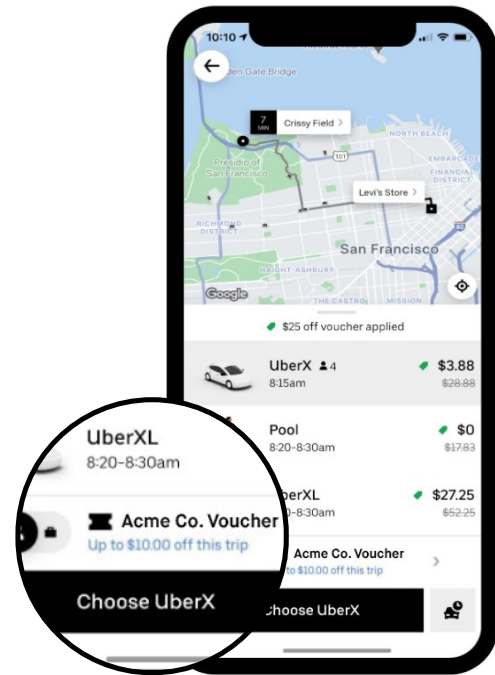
10:10

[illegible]den Gate Bridge

7 MIN

Crissy Field

NORTH BEACH

Presidio of San Francisco

101

EMBARCADERO

FINANCIAL DISTRICT

Levi's Store

RICHMOND DISTRICT

San Francisco

HAIGHT ASHBURY

Google

THE CASTRO

MISSION

$25 off voucher applied

UberX 4
8:15am
$3.88
$28.88

Pool
8:20-8:30am
$0
$17.83

UberXL
8:20-8:30am
$27.25
$52.25

Acme Co. Voucher
Up to $10.00 off this trip

Choose UberX

UberXL
8:20-8:30am

Acme Co. Voucher
Up to $10.00 off this trip

Choose UberX